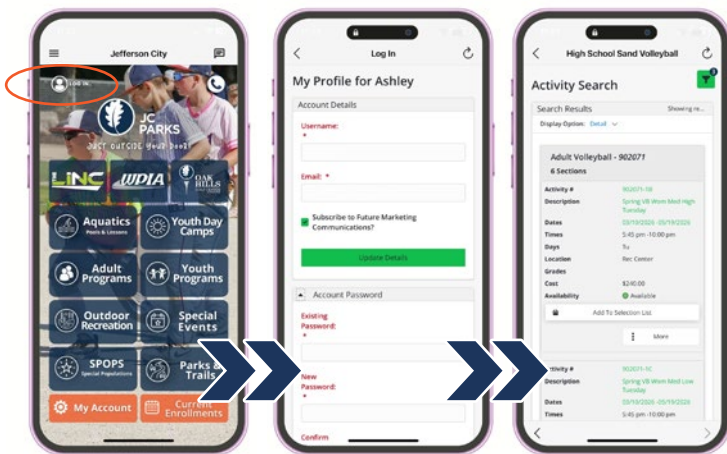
Jefferson City

Log In

JC PARKS

JUST OUTSIDE YOUR DOOR

LINC

WDIA

OAK HILLS

Aquatics
Pools & Lessons

Youth Day Camps

Adult Programs

Youth Programs

Outdoor Recreation

Special Events

SPOPS
Special Populations

Parks & Trails

My Account

Current Enrollments

Log In

My Profile for Ashley

Account Details

Username: *

Email: *

Subscribe to Future Marketing Communications?

Update Details

Account Password

Existing Password: *

New Password: *

Confirm

High School Sand Volleyball

Activity Search

Search Results

Showing re...

Display Option: Detail

Adult Volleyball - 902071

6 Sections

| | |
|---|---|
| Activity # | 902071-1B |
| Description | Spring VB Wom Med High Tuesday |
| Dates | 03/19/2026 - 05/19/2026 |
| Times | 5:45 pm - 10:00 pm |
| Days | Tu |
| Location | Rec Center |
| Grades | |
| Cost | $240.00 |
| Availability | Available |

Add To Selection List

More

| | |
|---|---|
| Activity # | 902071-1C |
| Description | Spring VB Wom Med Low Tuesday |
| Dates | 03/19/2026 - 05/19/2026 |
| Times | 5:45 pm - 10:00 pm |